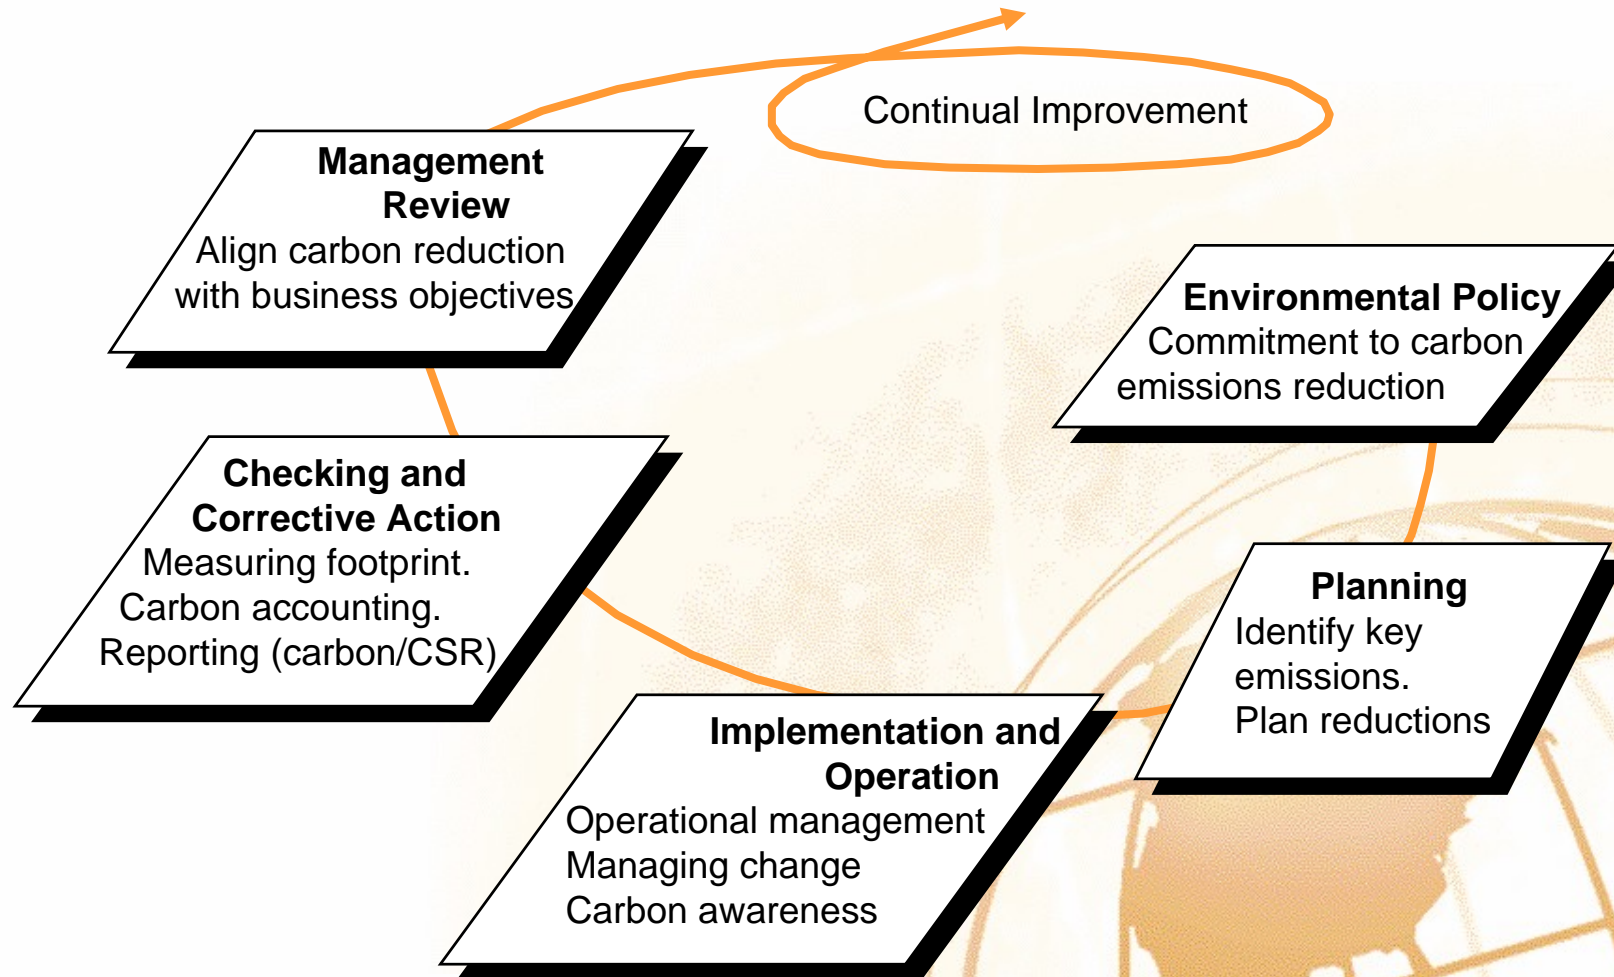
Continual Improvement

Management Review
Align carbon reduction with business objectives

Environmental Policy
Commitment to carbon emissions reduction

Checking and Corrective Action
Measuring footprint.
Carbon accounting.
Reporting (carbon/CSR)

Planning
Identify key emissions.
Plan reductions

Implementation and Operation
Operational management
Managing change
Carbon awareness